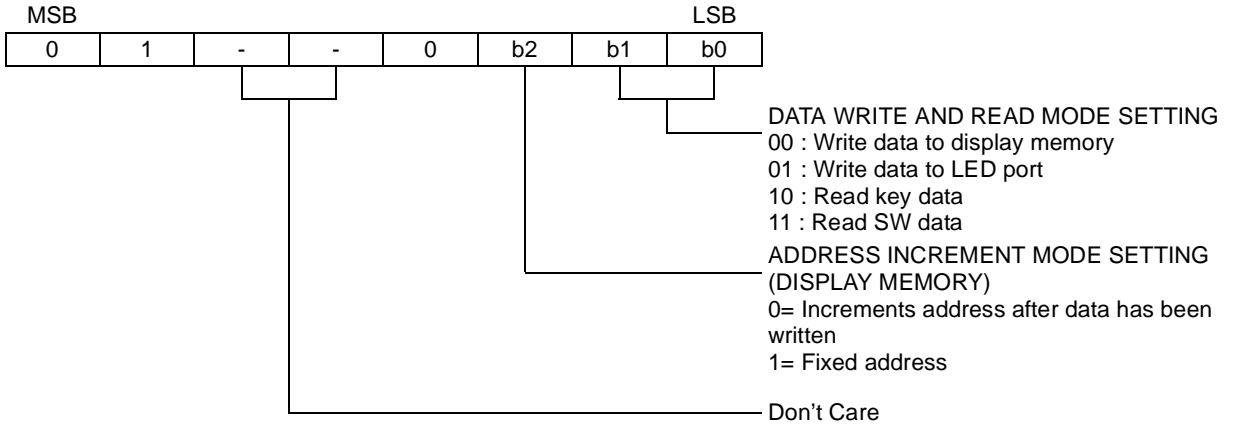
MSB LSB

| 0 | 1 | - | - | 0 | b2 | b1 | b0 |
|---|---|---|---|---|---|---|---|

DATA WRITE AND READ MODE SETTING
00 : Write data to display memory
01 : Write data to LED port
10 : Read key data
11 : Read SW data

ADDRESS INCREMENT MODE SETTING (DISPLAY MEMORY)
0= Increments address after data has been written
1= Fixed address

Don't Care